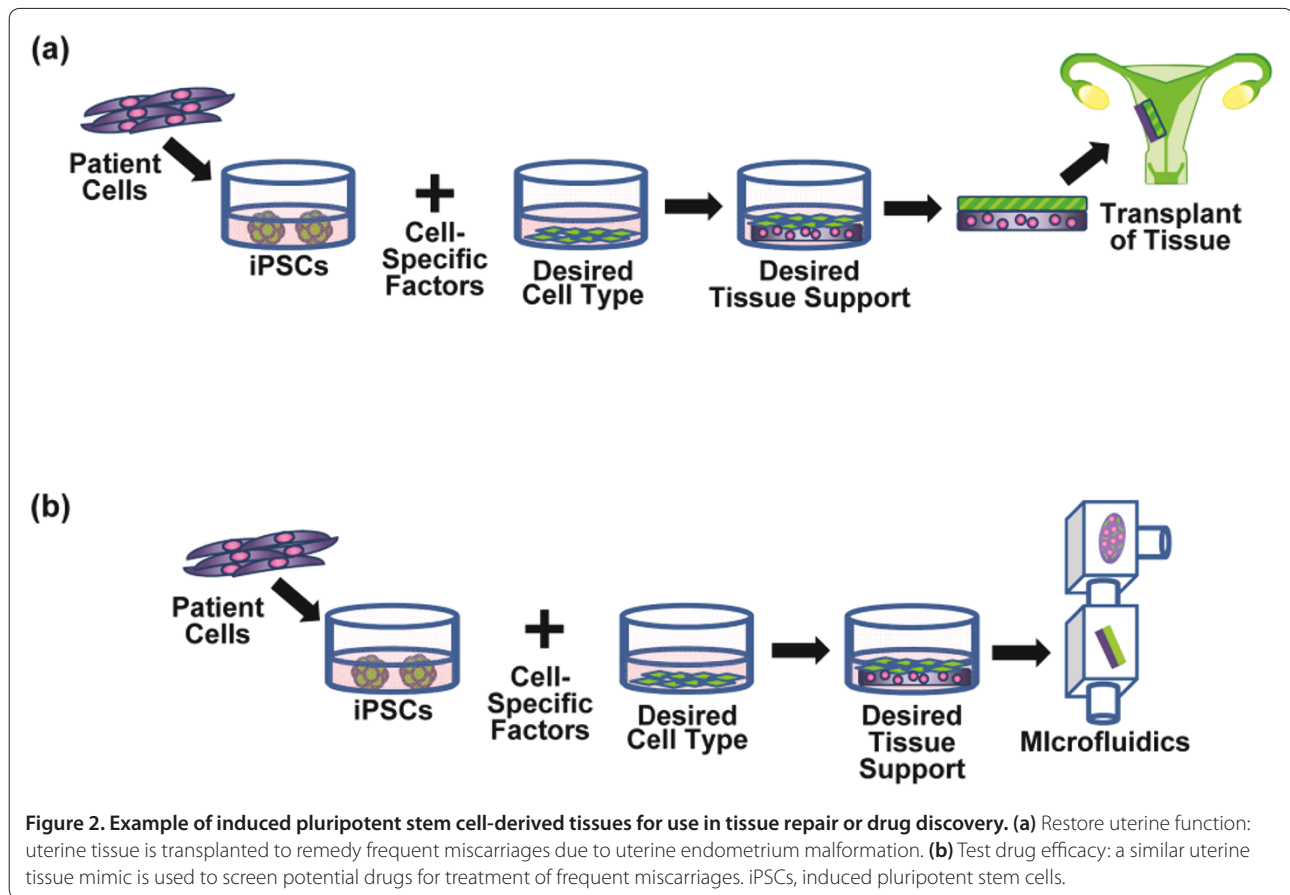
(a)

Patient Cells

iPSCs

+

Cell-Specific Factors

Desired Cell Type

Desired Tissue Support

Transplant of Tissue

(b)

Patient Cells

iPSCs

+

Cell-Specific Factors

Desired Cell Type

Desired Tissue Support

MIcrofluidics

**Figure 2. Example of induced pluripotent stem cell-derived tissues for use in tissue repair or drug discovery. (a)** Restore uterine function: uterine tissue is transplanted to remedy frequent miscarriages due to uterine endometrium malformation. **(b)** Test drug efficacy: a similar uterine tissue mimic is used to screen potential drugs for treatment of frequent miscarriages. iPSCs, induced pluripotent stem cells.